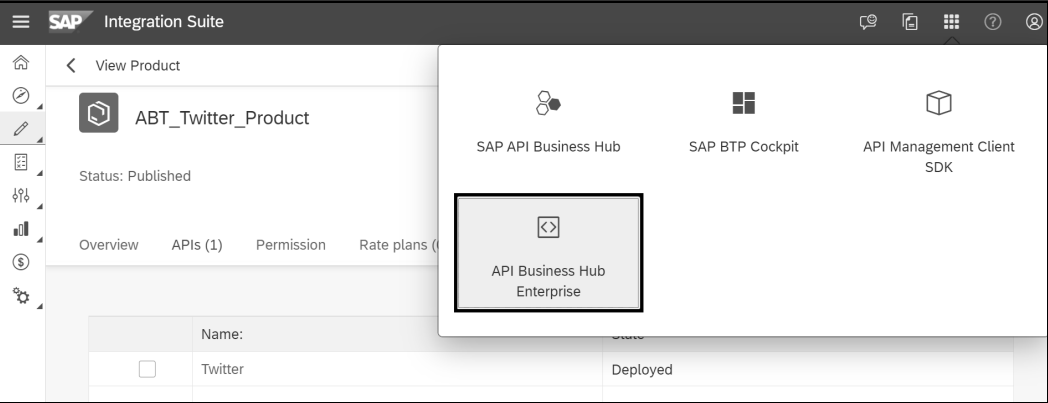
SAP Integration Suite

View Product

ABT_Twitter_Product

Status: Published

Overview APIs (1) Permission Rate plans ([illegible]

SAP API Business Hub

SAP BTP Cockpit

API Management Client SDK

API Business Hub Enterprise

| | Name: | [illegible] |
|---|---|---|
| | Twitter | Deployed |